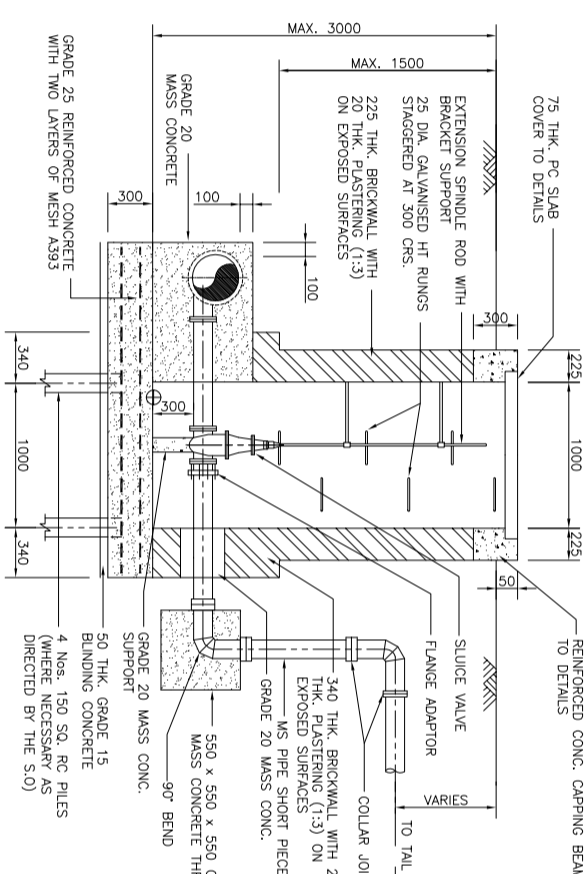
MAX. 3000
MAX. 1500
75 THK. PC SLAB COVER TO DETAILS
EXTENSION SPINDLE ROD WITH BRACKET SUPPORT
25 DIA. GALVANISED HT RUNGS STAGGERED AT 300 CRS.
225 THK. BRICKWALL WITH 20 THK. PLASTERING (1:3) ON EXPOSED SURFACES
GRADE 20 MASS CONCRETE
GRADE 25 REINFORCED CONCRETE WITH TWO LAYERS OF MESH A393
300
100
100
300
300
225
1000
225
50
340
1000
340
REINFORCED CONC. CAPPING BEAM TO DETAILS
SLUICE VALVE
FLANGE ADAPTOR
340 THK. BRICKWALL WITH 2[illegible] THK. PLASTERING (1:3) ON EXPOSED SURFACES
GRADE 20 MASS CONC. SUPPORT
50 THK. GRADE 15 BLINDING CONCRETE
4 Nos. 150 SQ. RC PILES (WHERE NECESSARY AS DIRECTED BY THE S.O)
90° BEND
550 x 550 x 550 C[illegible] MASS CONCRETE THR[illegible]
MS PIPE SHORT PIECE GRADE 20 MASS CONC.
COLLAR JOI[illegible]
VARIES
TO TAIL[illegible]